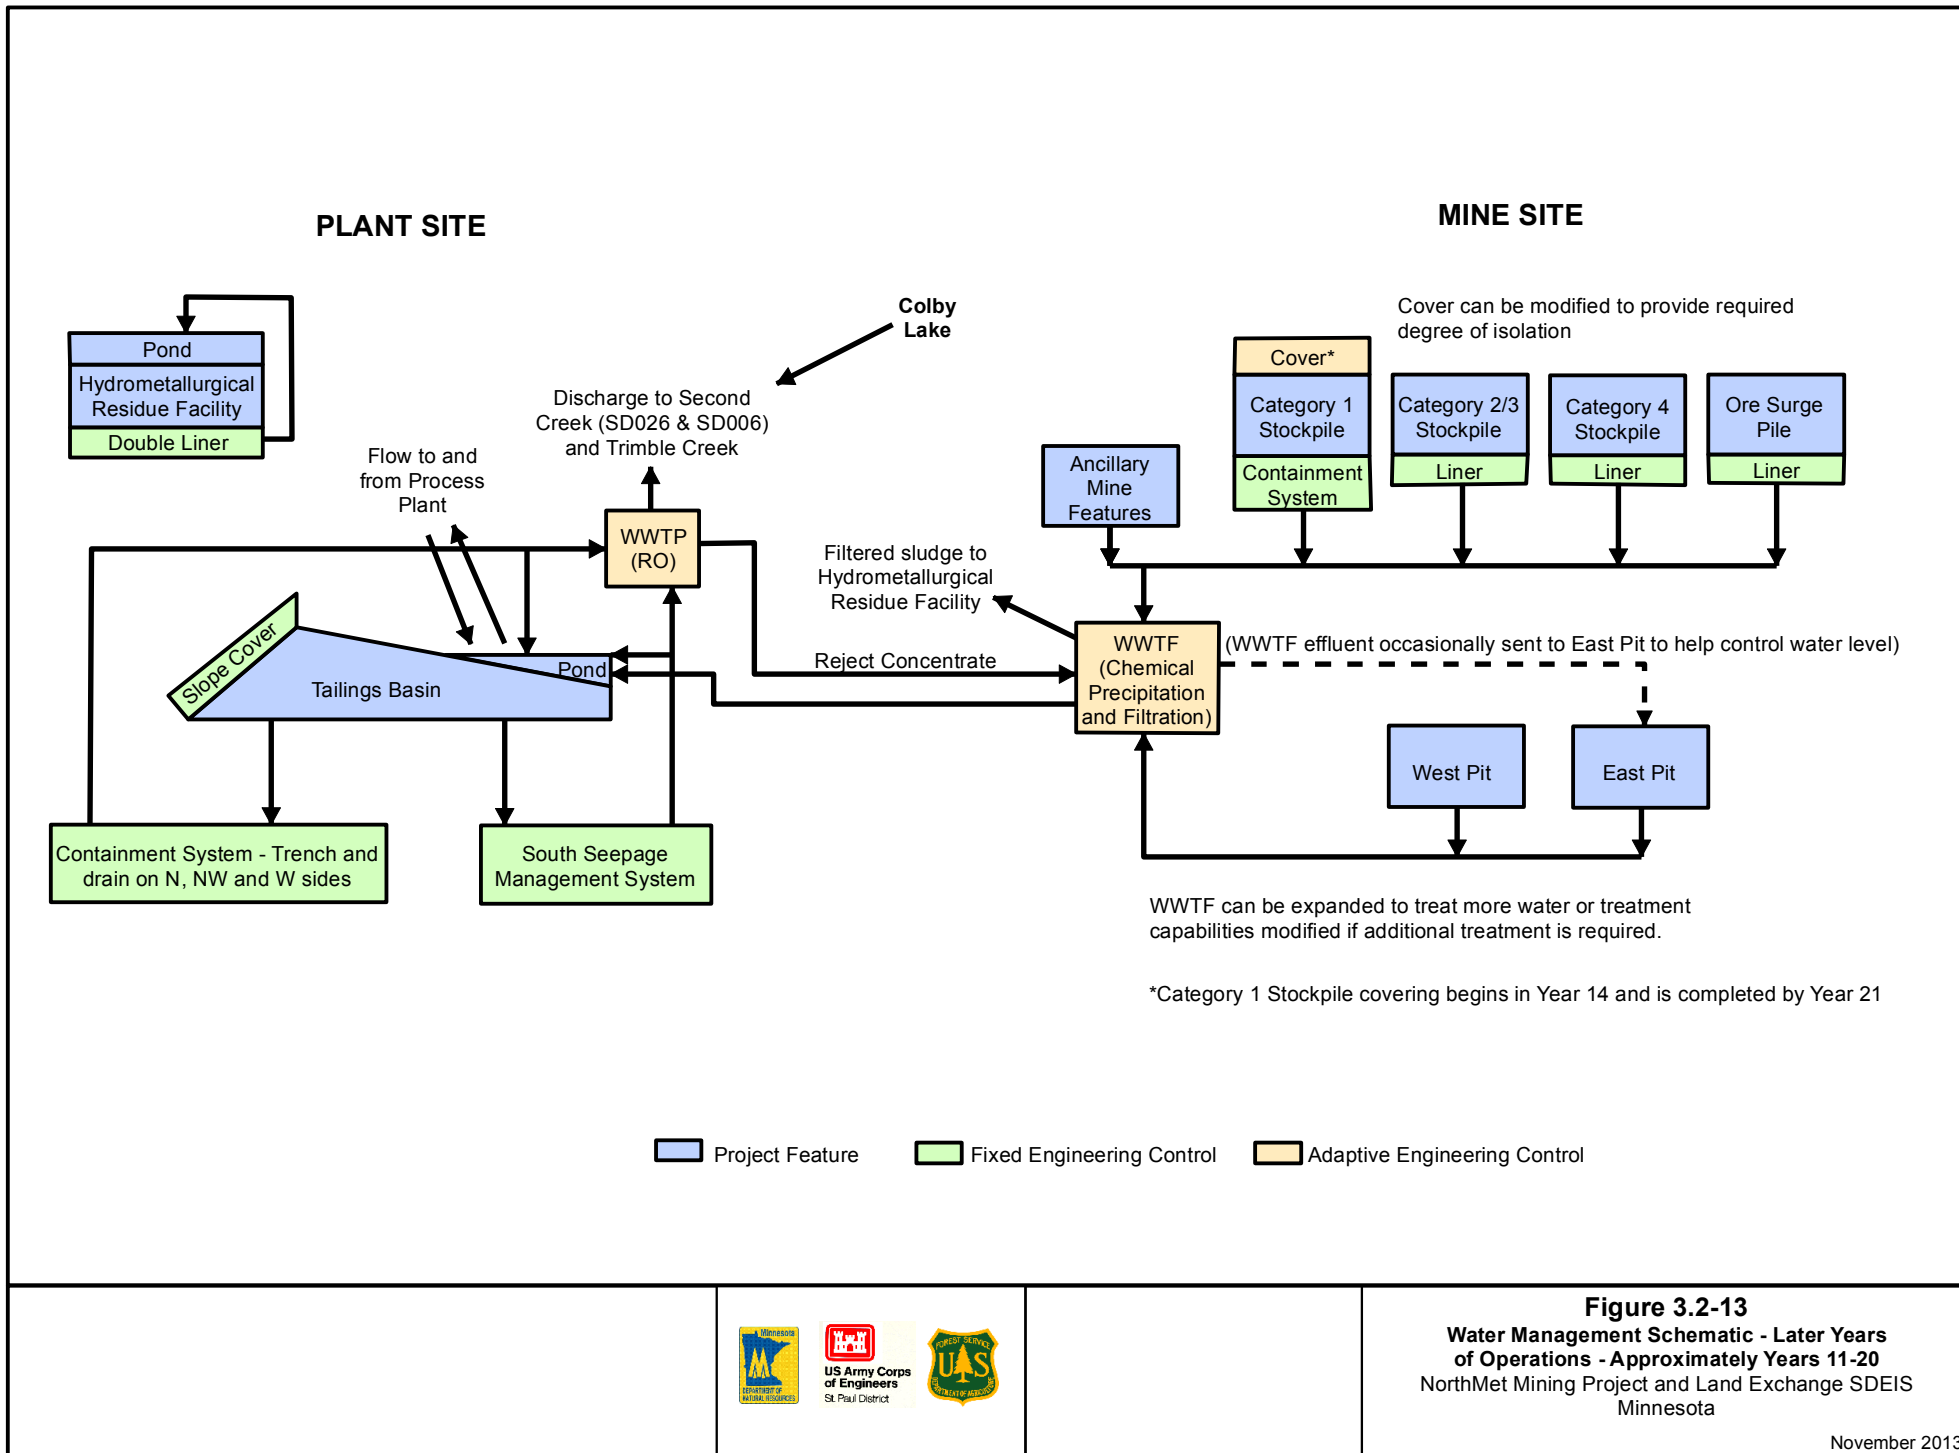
PLANT SITE

MINE SITE

Pond
Hydrometallurgical Residue Facility
Double Liner

Colby Lake

Discharge to Second Creek (SD026 & SD006) and Trimble Creek

Flow to and from Process Plant

WWTP (RO)

Cover can be modified to provide required degree of isolation

Cover*
Category 1 Stockpile
Containment System

Category 2/3 Stockpile
Liner

Category 4 Stockpile
Liner

Ore Surge Pile
Liner

Ancillary Mine Features

Filtered sludge to Hydrometallurgical Residue Facility

Slope Cover
Tailings Basin
Pond

Reject Concentrate

WWTF (Chemical Precipitation and Filtration)

(WWTF effluent occasionally sent to East Pit to help control water level)

West Pit

East Pit

Containment System - Trench and drain on N, NW and W sides

South Seepage Management System

WWTF can be expanded to treat more water or treatment capabilities modified if additional treatment is required.

*Category 1 Stockpile covering begins in Year 14 and is completed by Year 21

Project Feature
Fixed Engineering Control
Adaptive Engineering Control

Minnesota
DEPARTMENT OF NATURAL RESOURCES
US Army Corps of Engineers
St. Paul District
FOREST SERVICE
U S
DEPARTMENT OF AGRICULTURE

Figure 3.2-13
Water Management Schematic - Later Years of Operations - Approximately Years 11-20
NorthMet Mining Project and Land Exchange SDEIS
Minnesota

November 2013